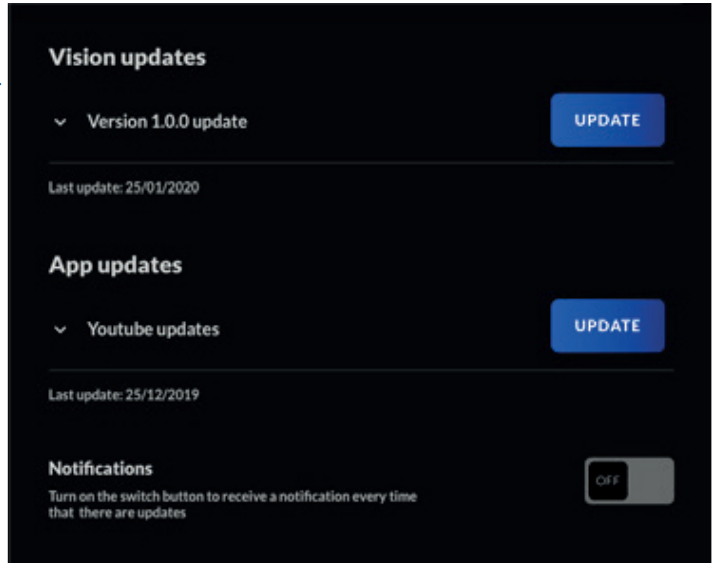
Vision updates

Version 1.0.0 update

UPDATE

Last update: 25/01/2020

App updates

Youtube updates

UPDATE

Last update: 25/12/2019

Notifications

Turn on the switch button to receive a notification every time that there are updates

OFF